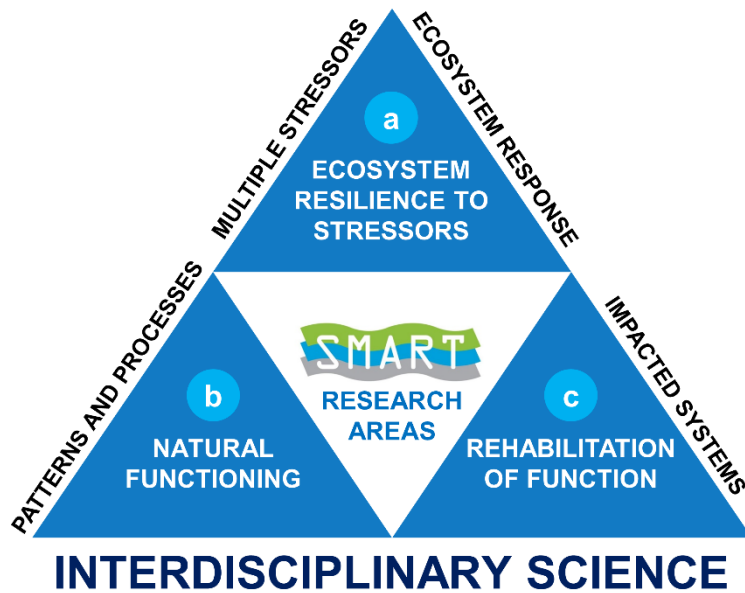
MULTIPLE STRESSORS

ECOSYSTEM RESPONSE

a

ECOSYSTEM RESILIENCE TO STRESSORS

PATTERNS AND PROCESSES

IMPACTED SYSTEMS

SMART

RESEARCH AREAS

b

NATURAL FUNCTIONING

c

REHABILITATION OF FUNCTION

INTERDISCIPLINARY SCIENCE